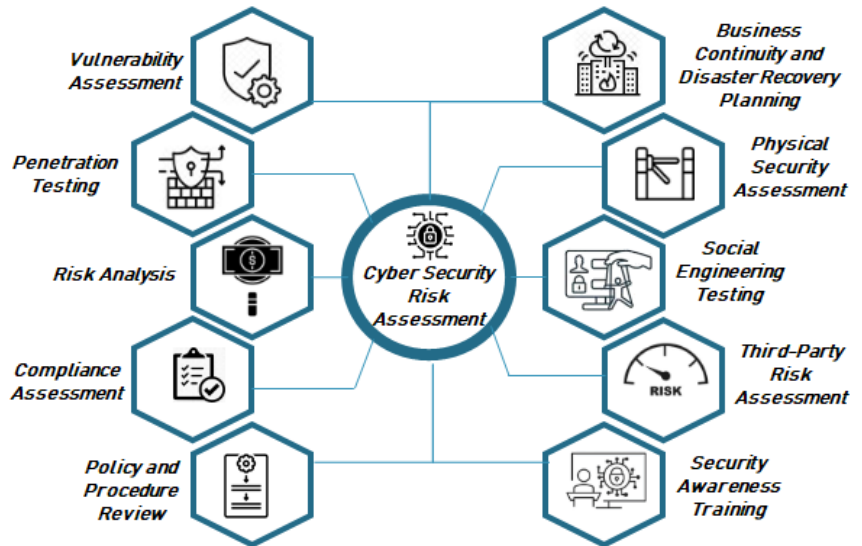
Cyber Security Risk Assessment

Vulnerability Assessment

Penetration Testing

Risk Analysis

Compliance Assessment

Policy and Procedure Review

Business Continuity and Disaster Recovery Planning

Physical Security Assessment

Social Engineering Testing

Third-Party Risk Assessment

RISK

Security Awareness Training